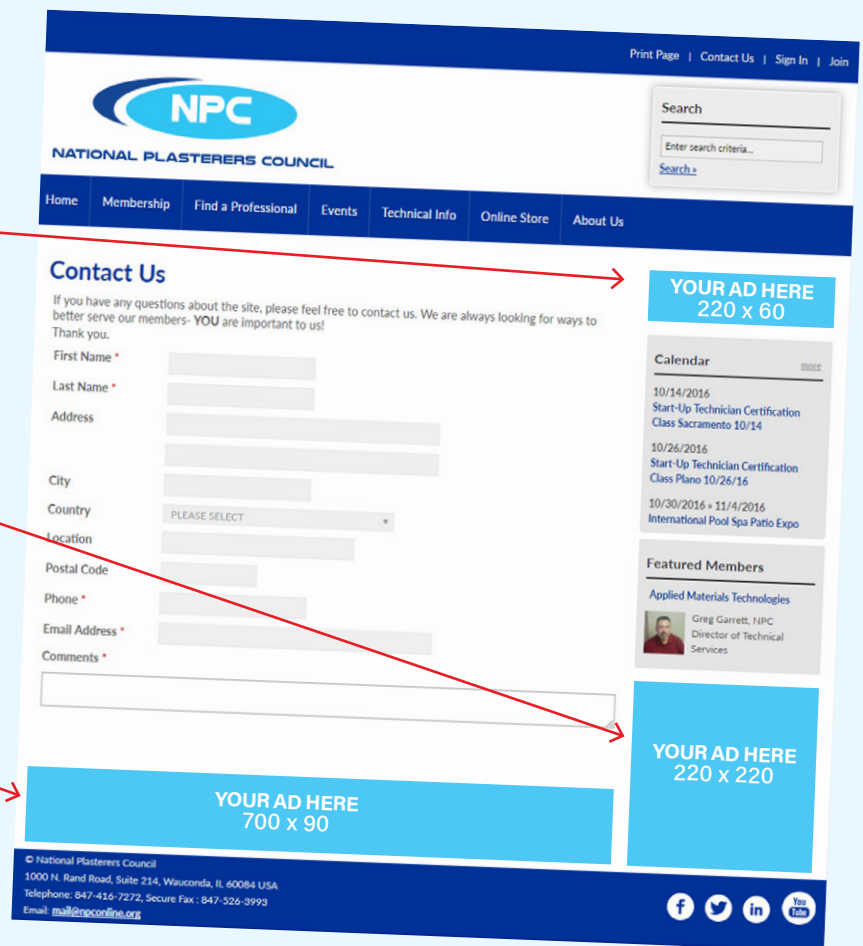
Print Page | Contact Us | Sign In | Join

NPC
NATIONAL PLASTERERS COUNCIL

Search
Enter search criteria...
Search »

Home | Membership | Find a Professional | Events | Technical Info | Online Store | About Us

Contact Us

If you have any questions about the site, please feel free to contact us. We are always looking for ways to better serve our members- YOU are important to us! Thank you.

First Name *
Last Name *
Address
City
Country PLEASE SELECT
Location
Postal Code
Phone *
Email Address *
Comments *

YOUR AD HERE
220 x 60

Calendar more
10/14/2016
Start-Up Technician Certification Class Sacramento 10/14
10/26/2016
Start-Up Technician Certification Class Plano 10/26/16
10/30/2016 » 11/4/2016
International Pool Spa Patio Expo

Featured Members
Applied Materials Technologies
Greg Garrett, NPC Director of Technical Services

YOUR AD HERE
220 x 220

YOUR AD HERE
700 x 90

© National Plasterers Council
1000 N. Rand Road, Suite 214, Wauconda, IL 60084 USA
Telephone: 847-416-7272, Secure Fax : 847-526-3993
Email: mail@npconline.org

You Tube